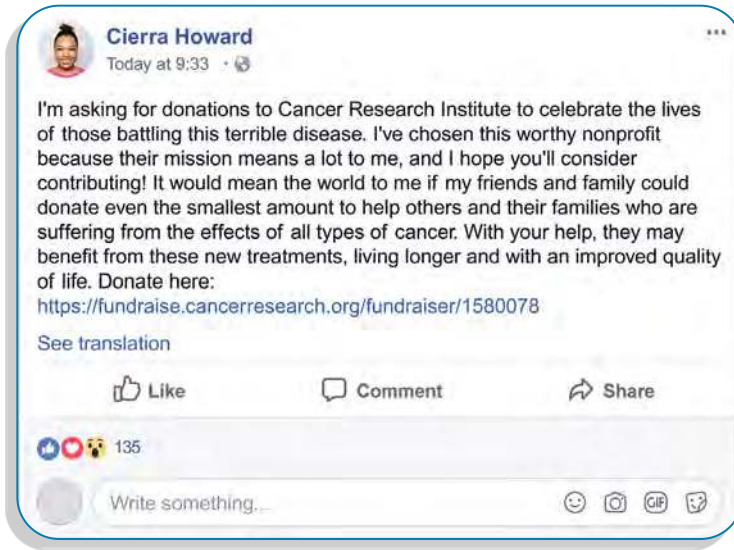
Cierra Howard
Today at 9:33 ·

I'm asking for donations to Cancer Research Institute to celebrate the lives of those battling this terrible disease. I've chosen this worthy nonprofit because their mission means a lot to me, and I hope you'll consider contributing! It would mean the world to me if my friends and family could donate even the smallest amount to help others and their families who are suffering from the effects of all types of cancer. With your help, they may benefit from these new treatments, living longer and with an improved quality of life. Donate here:
https://fundraise.cancerresearch.org/fundraiser/1580078

See translation

Like Comment Share

135

Write something...

GIF